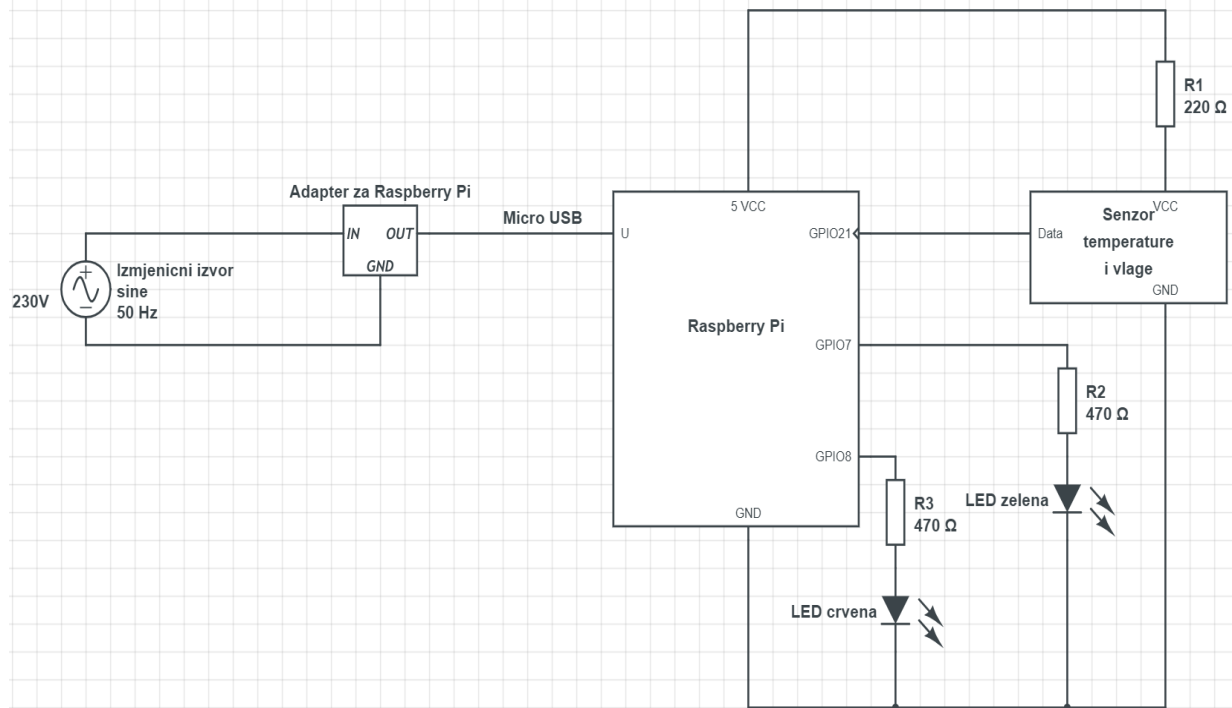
R1
220 Ω

Adapter za Raspberry Pi
IN
OUT
GND

Micro USB

230V
Izmjenicni izvor sine
50 Hz

5 VCC
U
GPIO21
Raspberry Pi
GPIO7
GPIO8
GND

Data
Senzor temperature i vlage
VCC
GND

R2
470 Ω
LED zelena

R3
470 Ω
LED crvena